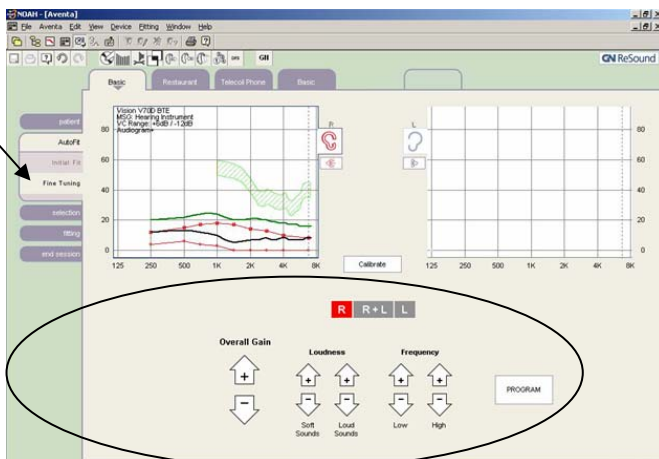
NOAH - [Aventa]

File Aventa Edit View Device Fitting Window Help

GN ReSound

Basic Restaurant Telecoil Phone Basic

patient

AutoFit

Initial Fit

Fine Tuning

selection

fitting

end session

Vision V70D BTE
MSG: Hearing Instrument
VC Range: +6dB / -12dB
Audiogram

R

L

80

60

40

20

0

125 250 500 1K 2K 4K 8K

Calibrate

125 250 500 1K 2K 4K 8K

80

60

40

20

0

R R+L L

Overall Gain

+

-

Loudness

+ +

- -

Soft Sounds

Loud Sounds

Frequency

+ +

- -

Low

High

PROGRAM